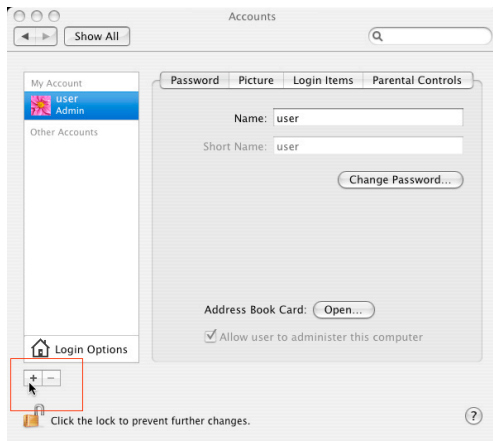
Accounts

Show All

My Account
user
Admin
Other Accounts

Password | Picture | Login Items | Parental Controls

Name: user

Short Name: user

Change Password...

Address Book Card: Open...

Allow user to administer this computer

Login Options

+ −

Click the lock to prevent further changes.

?